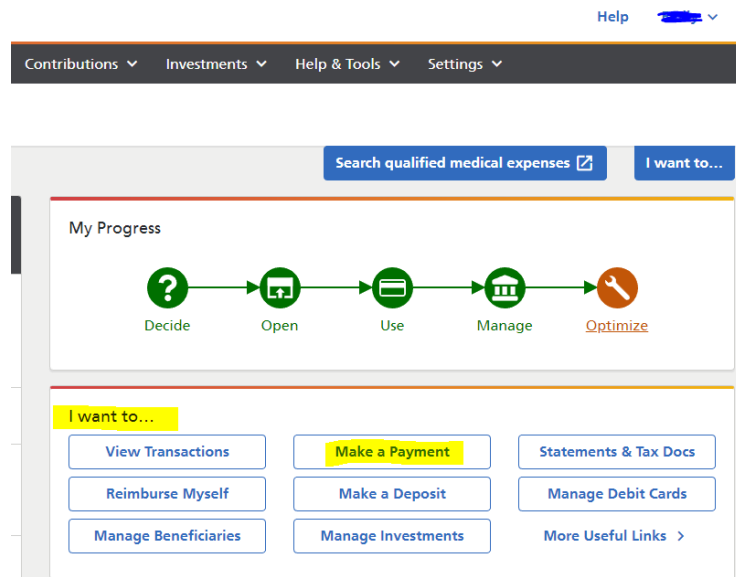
Help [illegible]

Contributions Investments Help & Tools Settings

Search qualified medical expenses

I want to...

My Progress

Decide Open Use Manage Optimize

I want to...

| View Transactions | Make a Payment | Statements & Tax Docs |
|---|---|---|
| Reimburse Myself | Make a Deposit | Manage Debit Cards |
| Manage Beneficiaries | Manage Investments | More Useful Links |